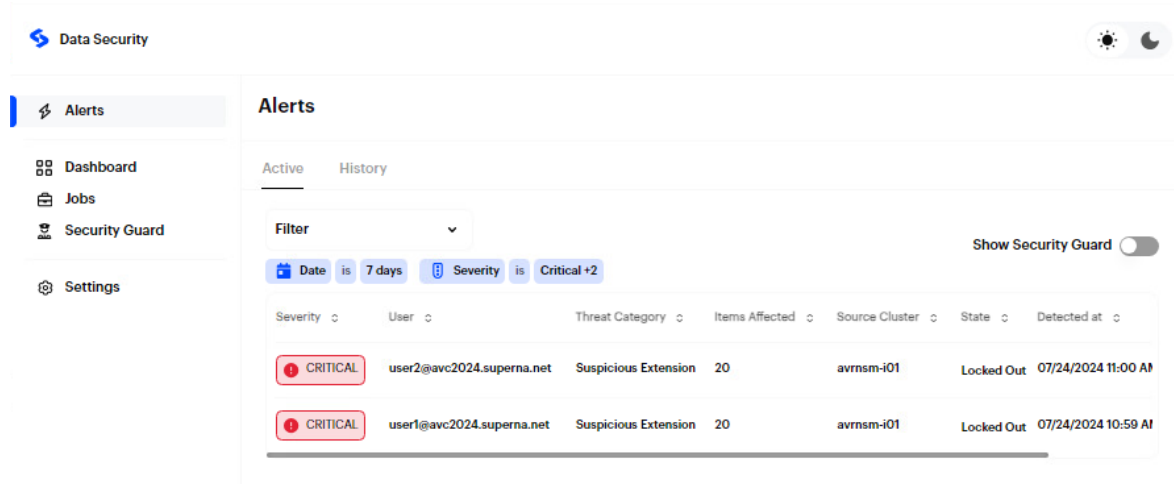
Data Security

Alerts

Dashboard
Jobs
Security Guard

Settings

Alerts

Active History

Filter

Show Security Guard

Date is 7 days Severity is Critical +2

| Severity | User | Threat Category | Items Affected | Source Cluster | State | Detected at |
|---|---|---|---|---|---|---|
| CRITICAL | user2@avc2024.superna.net | Suspicious Extension | 20 | avrnsm-i01 | Locked Out | 07/24/2024 11:00 AM |
| CRITICAL | user1@avc2024.superna.net | Suspicious Extension | 20 | avrnsm-i01 | Locked Out | 07/24/2024 10:59 AM |